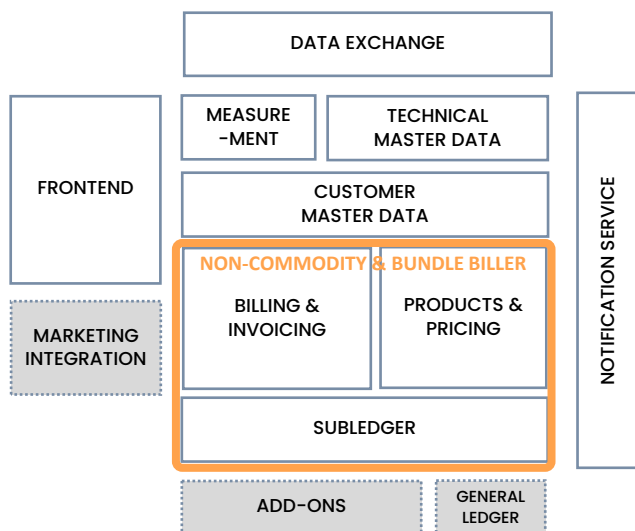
DATA EXCHANGE

FRONTEND

MEASURE -MENT

TECHNICAL MASTER DATA

NOTIFICATION SERVICE

CUSTOMER MASTER DATA

NON-COMMODITY & BUNDLE BILLER

MARKETING INTEGRATION

BILLING & INVOICING

PRODUCTS & PRICING

SUBLEDGER

ADD-ONS

GENERAL LEDGER